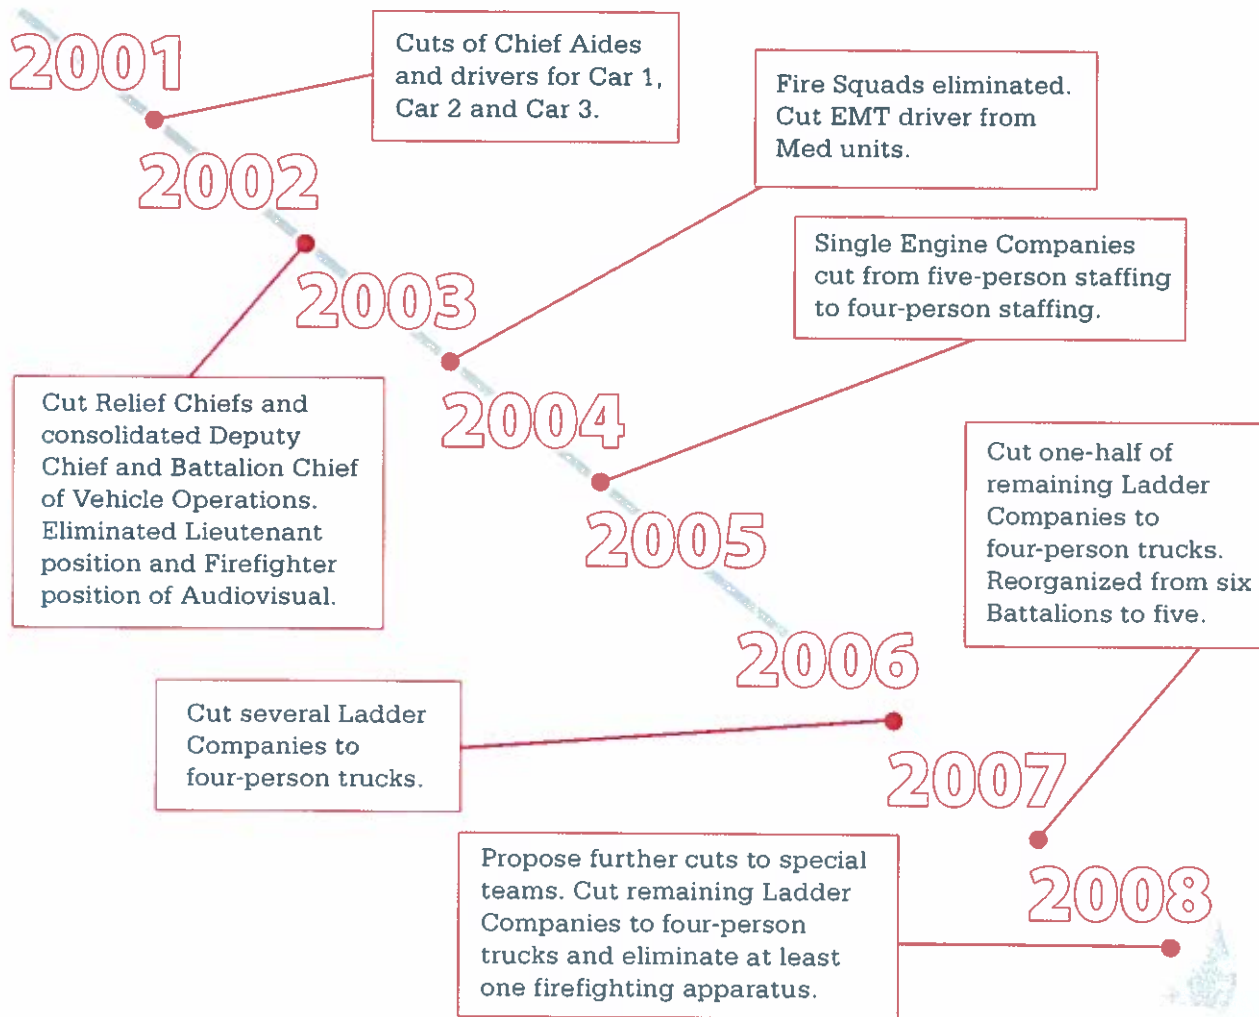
2001

Cuts of Chief Aides and drivers for Car 1, Car 2 and Car 3.

2002

Fire Squads eliminated. Cut EMT driver from Med units.

Cut Relief Chiefs and consolidated Deputy Chief and Battalion Chief of Vehicle Operations. Eliminated Lieutenant position and Firefighter position of Audiovisual.

2003

Single Engine Companies cut from five-person staffing to four-person staffing.

2004

2005

Cut one-half of remaining Ladder Companies to four-person trucks. Reorganized from six Battalions to five.

2006

Cut several Ladder Companies to four-person trucks.

2007

Propose further cuts to special teams. Cut remaining Ladder Companies to four-person trucks and eliminate at least one firefighting apparatus.

2008